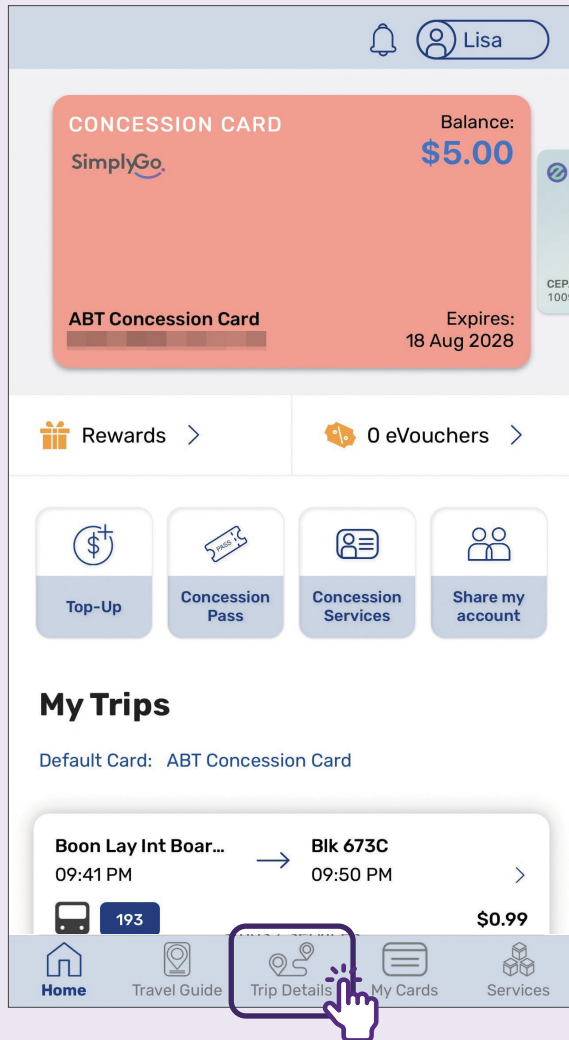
Lisa

CONCESSION CARD

SimplyGo

Balance:
$5.00

ABT Concession Card

Expires:
18 Aug 2028

CEP
100

Rewards >

0 eVouchers >

PASS

Top-Up

Concession Pass

Concession Services

Share my account

My Trips

Default Card: ABT Concession Card

Boon Lay Int Boar...
09:41 PM

Blk 673C
09:50 PM

193

$0.99

Home

Travel Guide

Trip Details

My Cards

Services